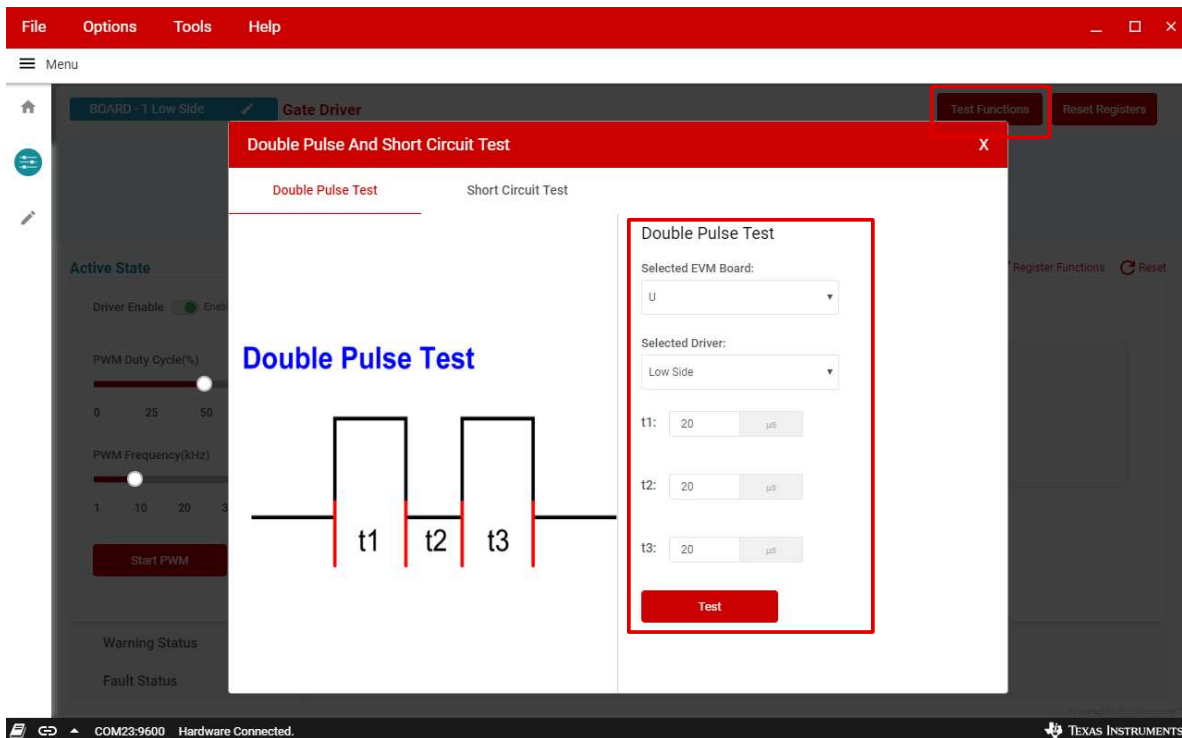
File Options Tools Help

Menu

BOARD - 1 Low Side Gate Driver

Test Functions Reset Registers

Active State

Register Functions Reset

Driver Enable Enab

PWM Duty Cycle(%)

0 25 50

PWM Frequency(kHz)

1 10 20 3

Start PWM

Warning Status

Fault Status

Double Pulse And Short Circuit Test

X

Double Pulse Test

Short Circuit Test

Double Pulse Test

t1 t2 t3

Double Pulse Test

Selected EVM Board:

U

Selected Driver:

Low Side

t1: 20 µs

t2: 20 µs

t3: 20 µs

Test

COM23:9600 Hardware Connected.

Texas Instruments